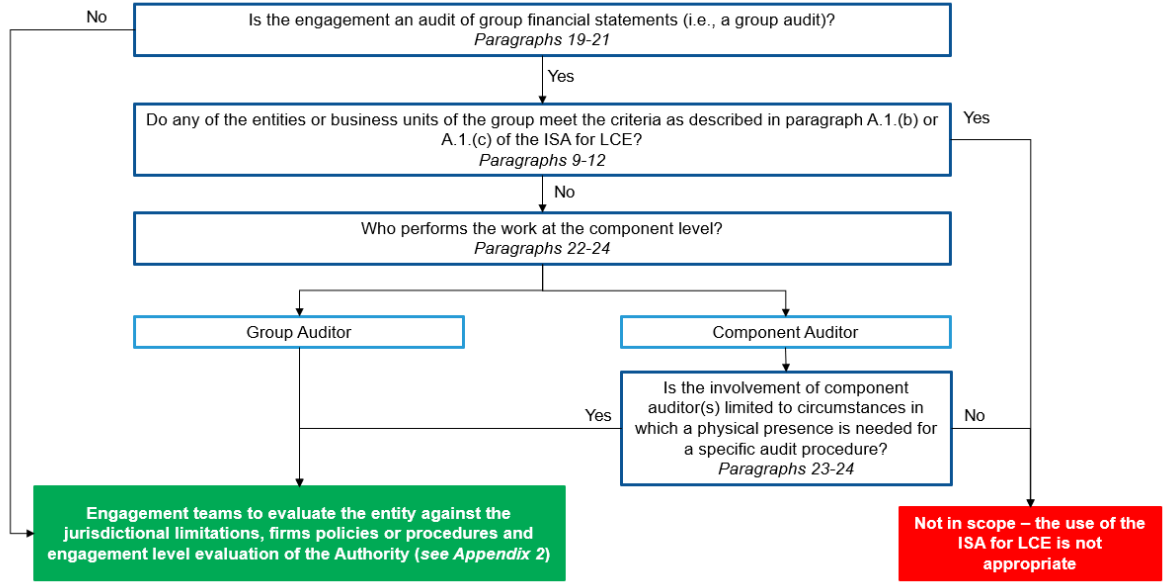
No

Is the engagement an audit of group financial statements (i.e., a group audit)?
*Paragraphs 19-21*

Yes

Do any of the entities or business units of the group meet the criteria as described in paragraph A.1.(b) or A.1.(c) of the ISA for LCE?
*Paragraphs 9-12*

Yes

No

Who performs the work at the component level?
*Paragraphs 22-24*

Group Auditor

Component Auditor

Is the involvement of component auditor(s) limited to circumstances in which a physical presence is needed for a specific audit procedure?
*Paragraphs 23-24*

Yes

No

**Engagement teams to evaluate the entity against the jurisdictional limitations, firms policies or procedures and engagement level evaluation of the Authority (*see Appendix 2*)**

**Not in scope – the use of the ISA for LCE is not appropriate**